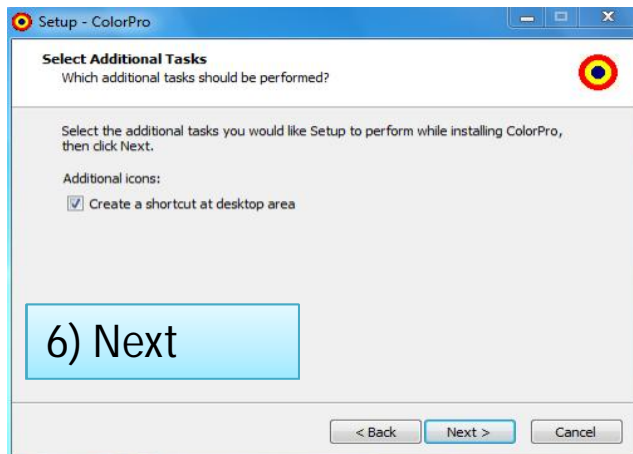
Setup - ColorPro

Select Additional Tasks
Which additional tasks should be performed?

Select the additional tasks you would like Setup to perform while installing ColorPro, then click Next.

Additional icons:

Create a shortcut at desktop area

6) Next

< Back
Next >
Cancel